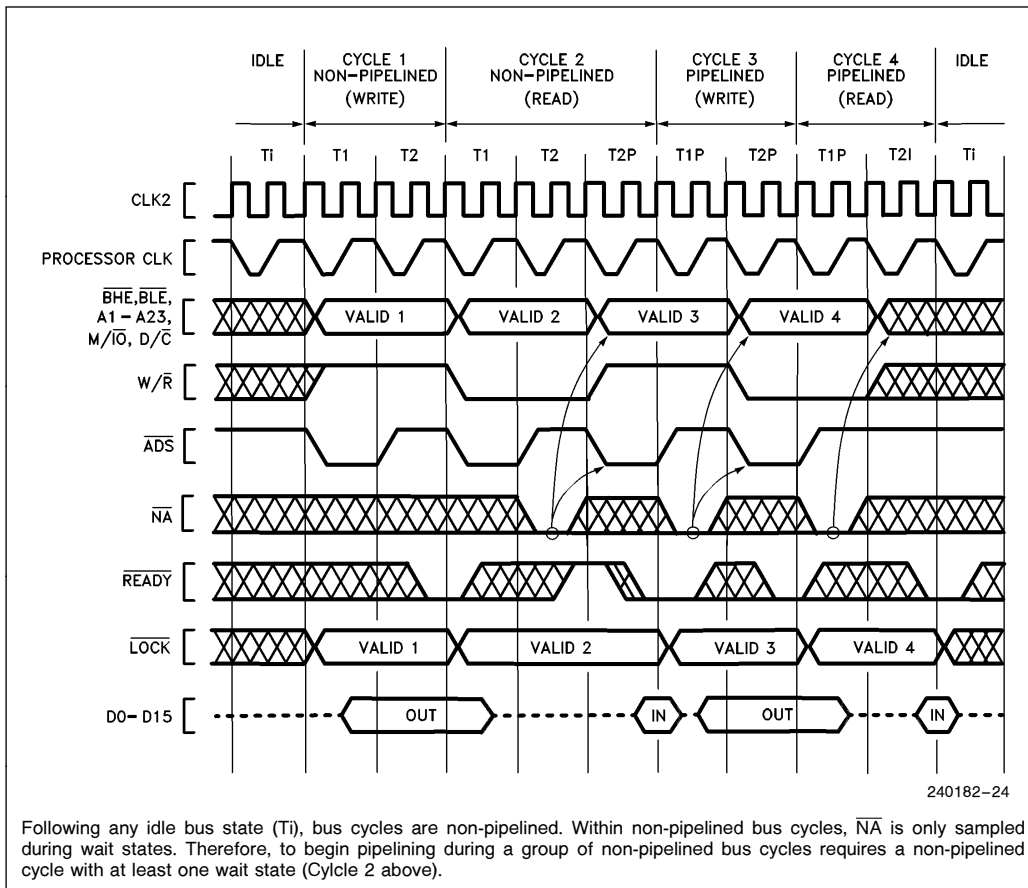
IDLE

CYCLE 1 NON-PIPELINED (WRITE)

CYCLE 2 NON-PIPELINED (READ)

CYCLE 3 PIPELINED (WRITE)

CYCLE 4 PIPELINED (READ)

IDLE

Ti T1 T2 T1 T2 T2P T1P T2P T1P T2I Ti

CLK2

PROCESSOR CLK

$\overline{BHE}$,$\overline{BLE}$, A1 – A23, M/$\overline{IO}$, D/$\overline{C}$

VALID 1 VALID 2 VALID 3 VALID 4

W/$\overline{R}$

$\overline{ADS}$

$\overline{NA}$

$\overline{READY}$

$\overline{LOCK}$

VALID 1 VALID 2 VALID 3 VALID 4

D0– D15

OUT IN OUT IN

240182–24

Following any idle bus state (Ti), bus cycles are non-pipelined. Within non-pipelined bus cycles, $\overline{NA}$ is only sampled during wait states. Therefore, to begin pipelining during a group of non-pipelined bus cycles requires a non-pipelined cycle with at least one wait state (Cylcle 2 above).